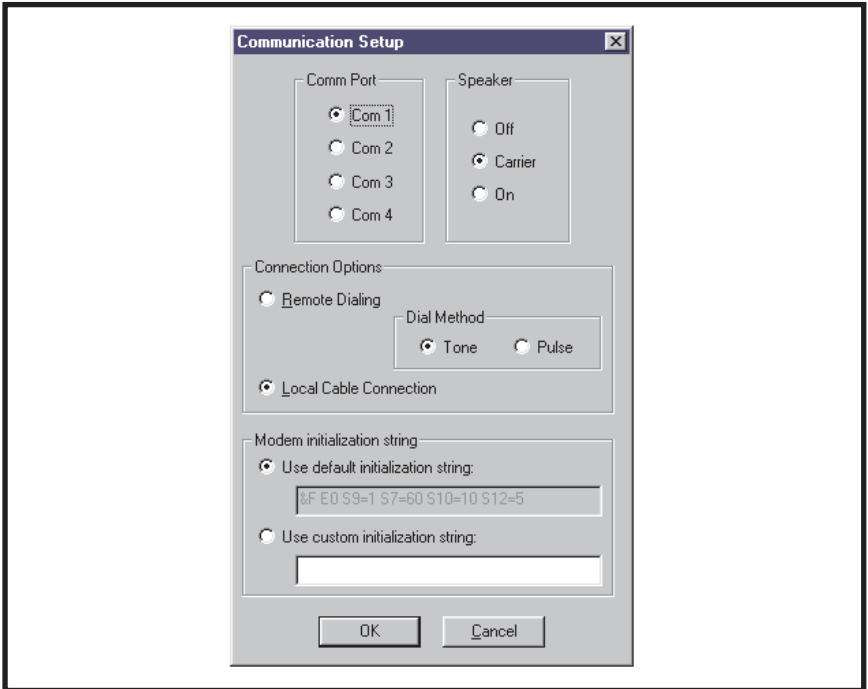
Communication Setup

Comm Port
Com 1
Com 2
Com 3
Com 4

Speaker
Off
Carrier
On

Connection Options
Remote Dialing
Dial Method
Tone
Pulse
Local Cable Connection

Modem initialization string
Use default initialization string:
&F E0 S9=1 S7=60 S10=10 S12=5
Use custom initialization string:

OK
Cancel